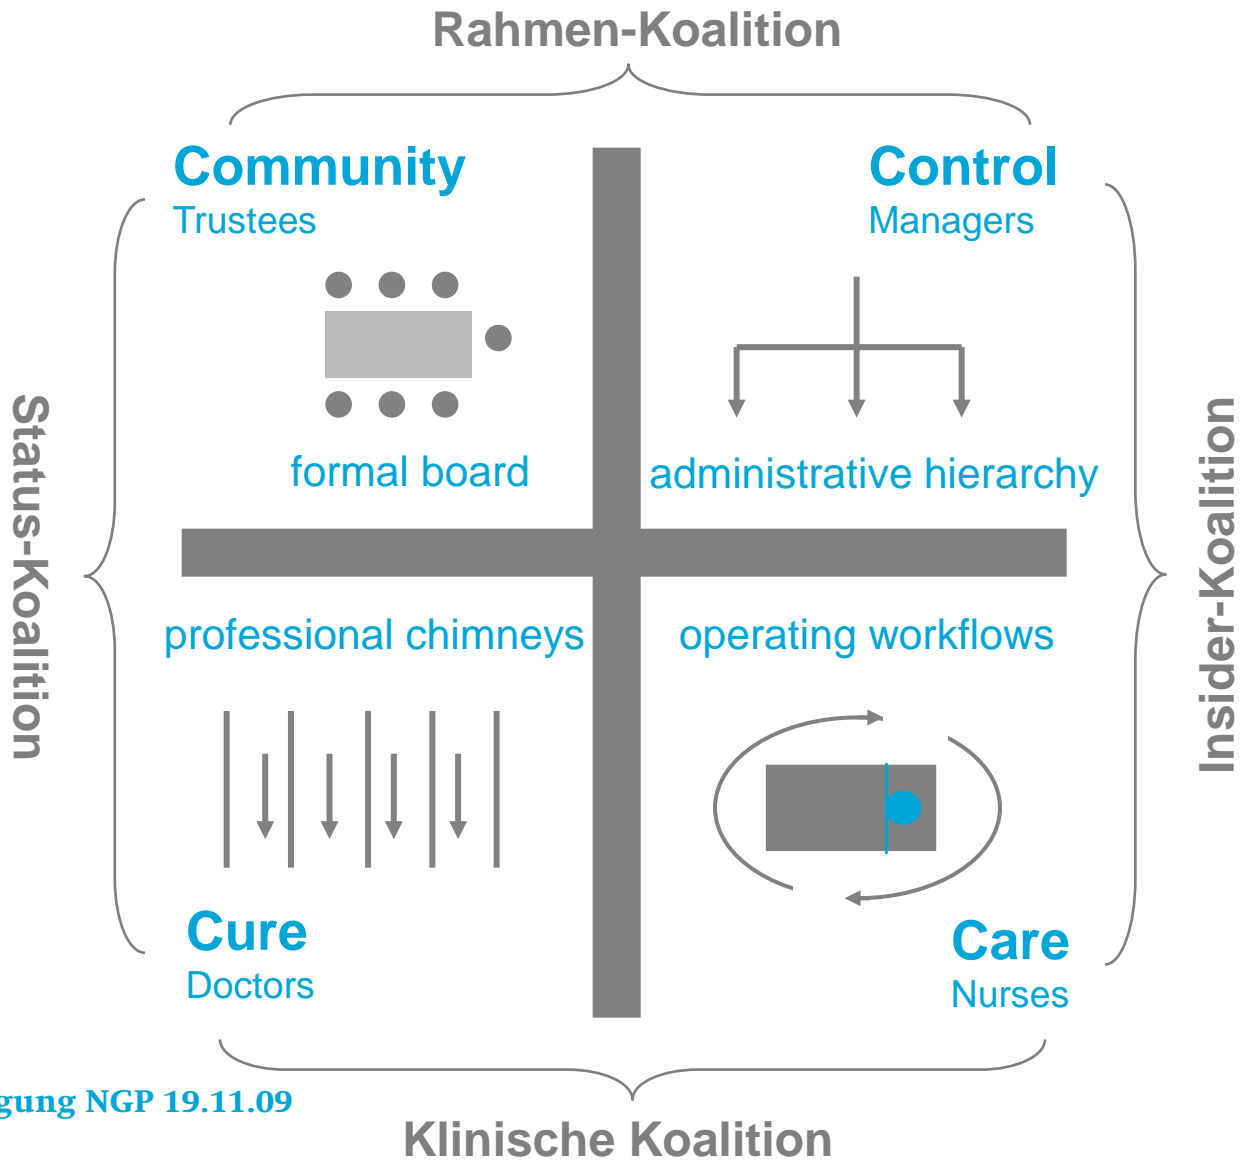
Rahmen-Koalition

Community
Trustees

Control
Managers

formal board

administrative hierarchy

Status-Koalition

Insider-Koalition

professional chimneys

operating workflows

Cure
Doctors

Care
Nurses

gung NGP 19.11.09

Klinische Koalition